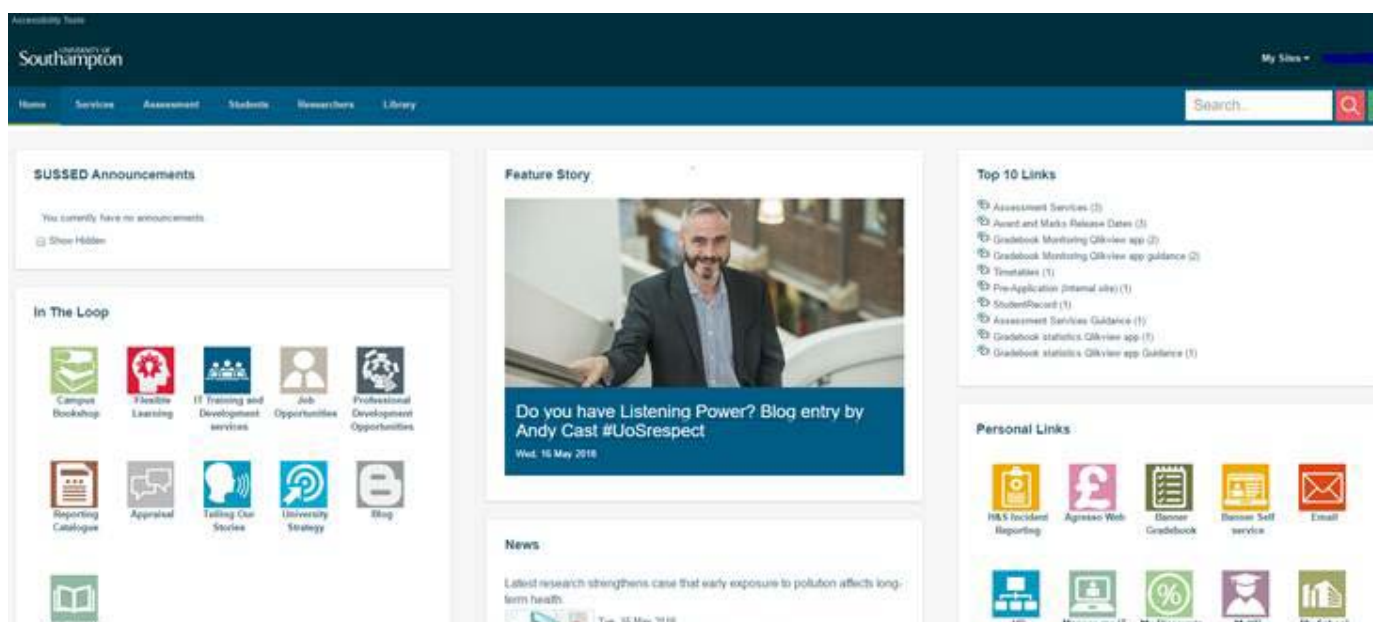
Accessibility Tools

UNIVERSITY OF
Southampton

My Sites ▾

Home Services Assessment Students Researchers Library

Search..

SUSSED Announcements

You currently have no announcements

Show Hidden

In The Loop

Campus Bookshop

Flexible Learning

IT Training and Development services

Job Opportunities

Professional Development Opportunities

Reporting Catalogue

Appraisal

Telling Our Stories

University Strategy

Blog

Feature Story

Do you have Listening Power? Blog entry by Andy Cast #UoSrespect

Wed, 16 May 2018

News

Latest research strengthens case that early exposure to pollution affects long-term health

Tue, 15 May 2018

Top 10 Links

Assessment Services (3)
Award and Marks Release Dates (3)
Gradebook Monitoring Qlikview app (2)
Gradebook Monitoring Qlikview app guidance (2)
Timetables (1)
Pre-Application (internal site) (1)
StudentRecord (1)
Assessment Services Guidance (1)
Gradebook statistics Qlikview app (1)
Gradebook statistics Qlikview app Guidance (1)

Personal Links

H&S Incident Reporting

Agresso Web

Banner Gradebook

Banner Self service

Email

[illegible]